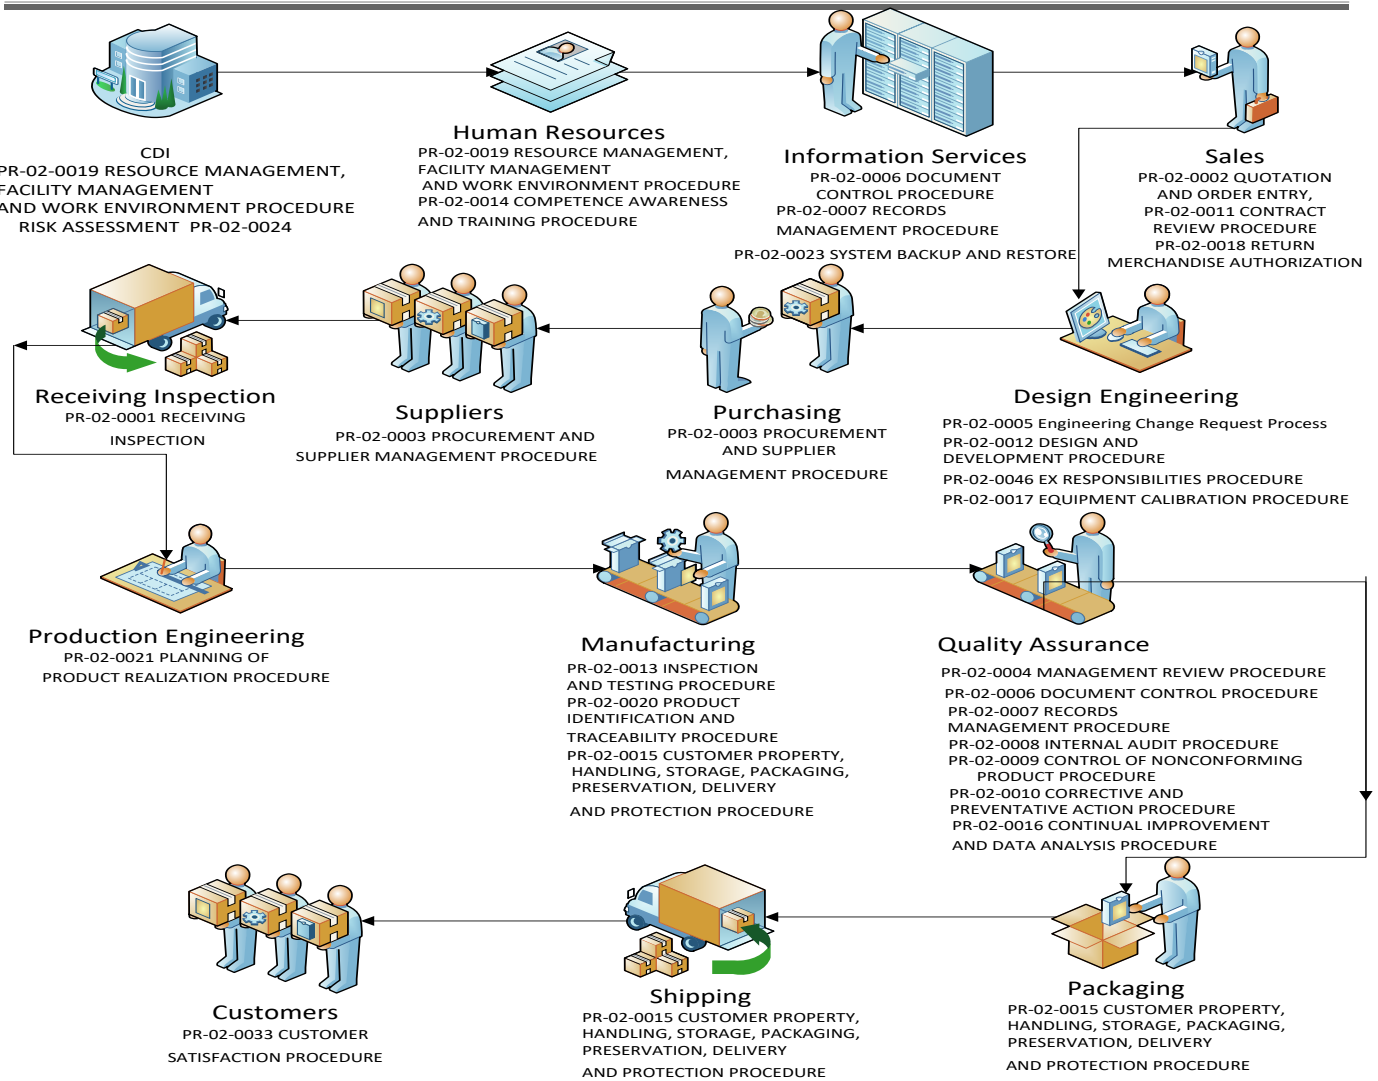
CDI
PR-02-0019 RESOURCE MANAGEMENT,
FACILITY MANAGEMENT
AND WORK ENVIRONMENT PROCEDURE
RISK ASSESSMENT PR-02-0024

Human Resources
PR-02-0019 RESOURCE MANAGEMENT,
FACILITY MANAGEMENT
AND WORK ENVIRONMENT PROCEDURE
PR-02-0014 COMPETENCE AWARENESS
AND TRAINING PROCEDURE

Information Services
PR-02-0006 DOCUMENT
CONTROL PROCEDURE
PR-02-0007 RECORDS
MANAGEMENT PROCEDURE
PR-02-0023 SYSTEM BACKUP AND RESTORE

Sales
PR-02-0002 QUOTATION
AND ORDER ENTRY,
PR-02-0011 CONTRACT
REVIEW PROCEDURE
PR-02-0018 RETURN
MERCHANDISE AUTHORIZATION

Receiving Inspection
PR-02-0001 RECEIVING
INSPECTION

Suppliers
PR-02-0003 PROCUREMENT AND
SUPPLIER MANAGEMENT PROCEDURE

Purchasing
PR-02-0003 PROCUREMENT
AND SUPPLIER
MANAGEMENT PROCEDURE

Design Engineering
PR-02-0005 Engineering Change Request Process
PR-02-0012 DESIGN AND
DEVELOPMENT PROCEDURE
PR-02-0046 EX RESPONSIBILITIES PROCEDURE
PR-02-0017 EQUIPMENT CALIBRATION PROCEDURE

Production Engineering
PR-02-0021 PLANNING OF
PRODUCT REALIZATION PROCEDURE

Manufacturing
PR-02-0013 INSPECTION
AND TESTING PROCEDURE
PR-02-0020 PRODUCT
IDENTIFICATION AND
TRACEABILITY PROCEDURE
PR-02-0015 CUSTOMER PROPERTY,
HANDLING, STORAGE, PACKAGING,
PRESERVATION, DELIVERY
AND PROTECTION PROCEDURE

Quality Assurance
PR-02-0004 MANAGEMENT REVIEW PROCEDURE
PR-02-0006 DOCUMENT CONTROL PROCEDURE
PR-02-0007 RECORDS
MANAGEMENT PROCEDURE
PR-02-0008 INTERNAL AUDIT PROCEDURE
PR-02-0009 CONTROL OF NONCONFORMING
PRODUCT PROCEDURE
PR-02-0010 CORRECTIVE AND
PREVENTATIVE ACTION PROCEDURE
PR-02-0016 CONTINUAL IMPROVEMENT
AND DATA ANALYSIS PROCEDURE

Customers
PR-02-0033 CUSTOMER
SATISFACTION PROCEDURE

Shipping
PR-02-0015 CUSTOMER PROPERTY,
HANDLING, STORAGE, PACKAGING,
PRESERVATION, DELIVERY
AND PROTECTION PROCEDURE

Packaging
PR-02-0015 CUSTOMER PROPERTY,
HANDLING, STORAGE, PACKAGING,
PRESERVATION, DELIVERY
AND PROTECTION PROCEDURE